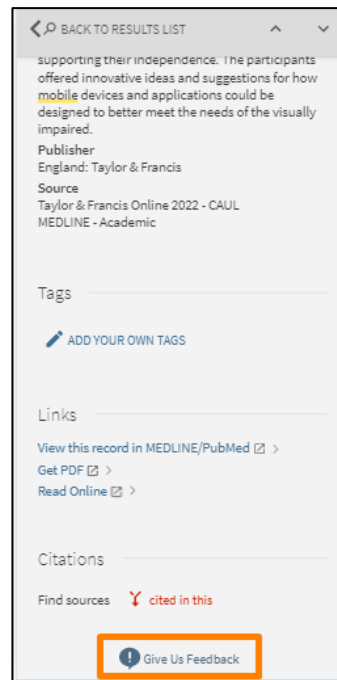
BACK TO RESULTS LIST

supporting their independence. The participants offered innovative ideas and suggestions for how mobile devices and applications could be designed to better meet the needs of the visually impaired.

Publisher
England: Taylor & Francis

Source
Taylor & Francis Online 2022 - CAUL
MEDLINE - Academic

Tags

ADD YOUR OWN TAGS

Links

View this record in MEDLINE/PubMed >
Get PDF >
Read Online >

Citations

Find sources cited in this

Give Us Feedback